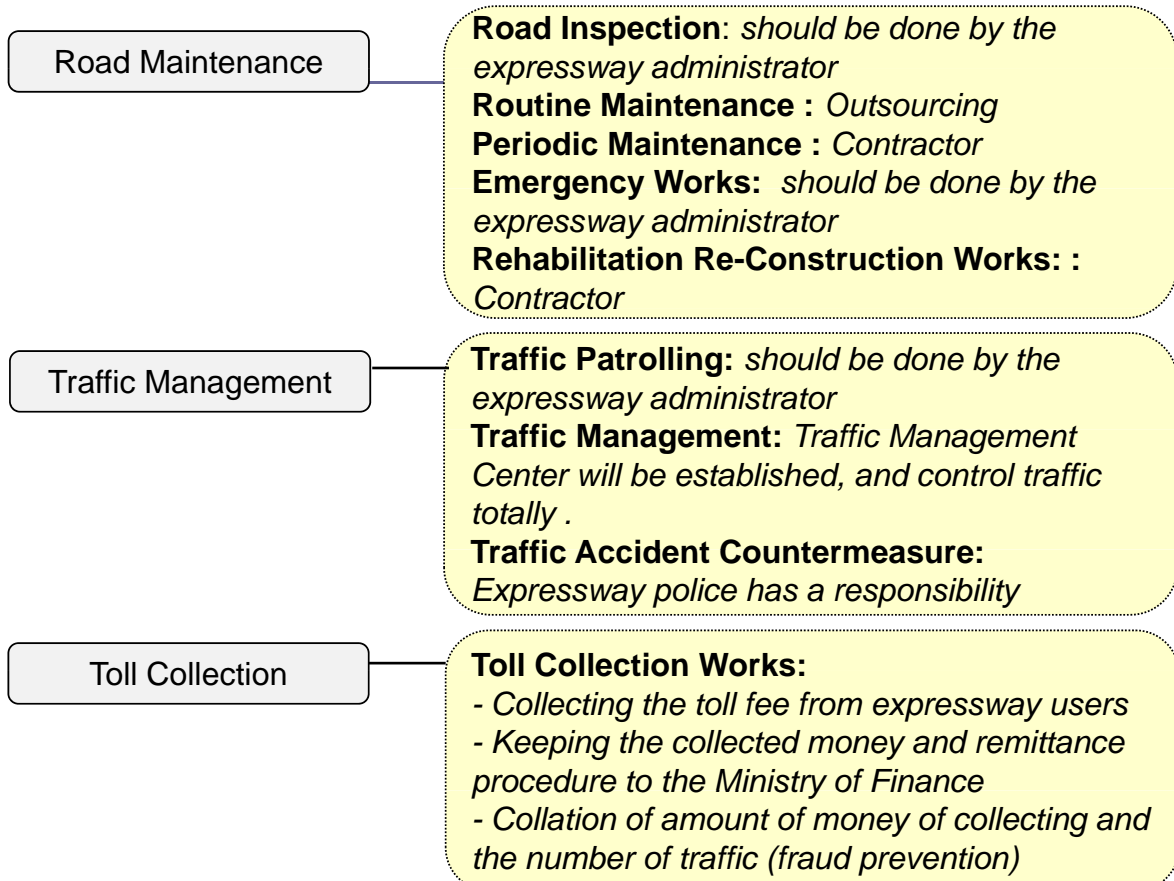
Road Maintenance

Road Inspection: should be done by the expressway administrator
Routine Maintenance : Outsourcing
Periodic Maintenance : Contractor
Emergency Works: should be done by the expressway administrator
Rehabilitation Re-Construction Works: : Contractor

Traffic Management

Traffic Patrolling: should be done by the expressway administrator
Traffic Management: Traffic Management Center will be established, and control traffic totally .
Traffic Accident Countermeasure: Expressway police has a responsibility

Toll Collection

Toll Collection Works:
- Collecting the toll fee from expressway users
- Keeping the collected money and remittance procedure to the Ministry of Finance
- Collation of amount of money of collecting and the number of traffic (fraud prevention)